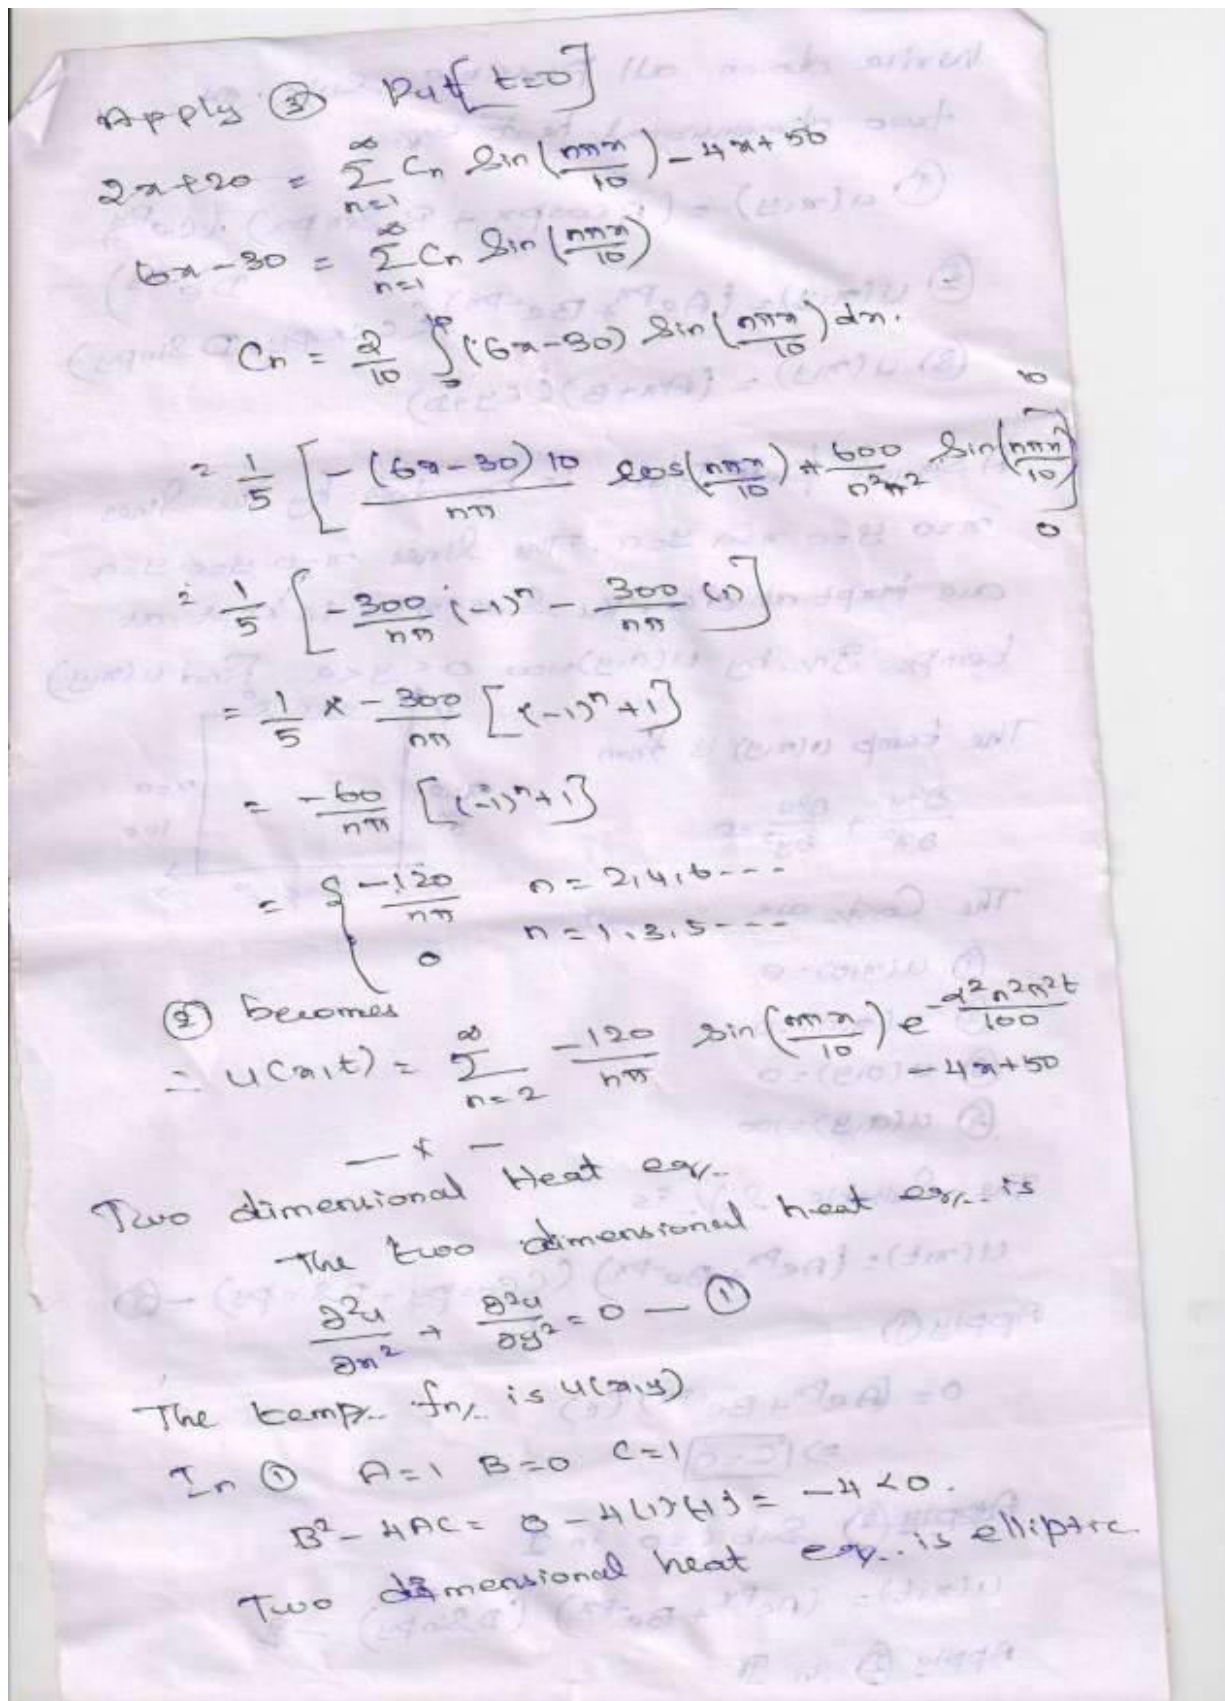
Apply ③ Put $[t=0]$

$2x+20 = \sum_{n=1}^{\infty} C_n \sin\left(\frac{n\pi x}{10}\right) - 4x+50$

$6x-30 = \sum_{n=1}^{\infty} C_n \sin\left(\frac{n\pi x}{10}\right)$

$C_n = \frac{2}{10}\int_0^{10} (6x-30)\sin\left(\frac{n\pi x}{10}\right)dx.$

$= \frac{1}{5}\left[-\frac{(6x-30)10}{n\pi}\cos\left(\frac{n\pi x}{10}\right) + \frac{600}{n^2\pi^2}\sin\left(\frac{n\pi x}{10}\right)\right]_0^{10}$

$= \frac{1}{5}\left[-\frac{300}{n\pi}(-1)^n - \frac{300}{n\pi}(1)\right]$

$= \frac{1}{5} \times -\frac{300}{n\pi}\left[(-1)^n+1\right]$

$= -\frac{60}{n\pi}\left[(-1)^n+1\right]$

$= \begin{cases} -\frac{120}{n\pi} & n=2,4,6--- \\ 0 & n=1,3,5--- \end{cases}$

② becomes

$\therefore u(x,t) = \sum_{n=2}^{\infty} \frac{-120}{n\pi} \sin\left(\frac{n\pi x}{10}\right) e^{-\frac{\alpha^2 n^2\pi^2 t}{100}} - 4x+50$

— x —

Two dimensional Heat eqn.

The two dimensional heat eqn. is

$\frac{\partial^2 u}{\partial x^2} + \frac{\partial^2 u}{\partial y^2} = 0$ — ①

The temp. fn. is $u(x,y)$

In ① $A=1$ $B=0$ $C=1$

$B^2-4AC = 0-4(1)(1) = -4 < 0.$

Two dimensional heat eqn. is elliptic.